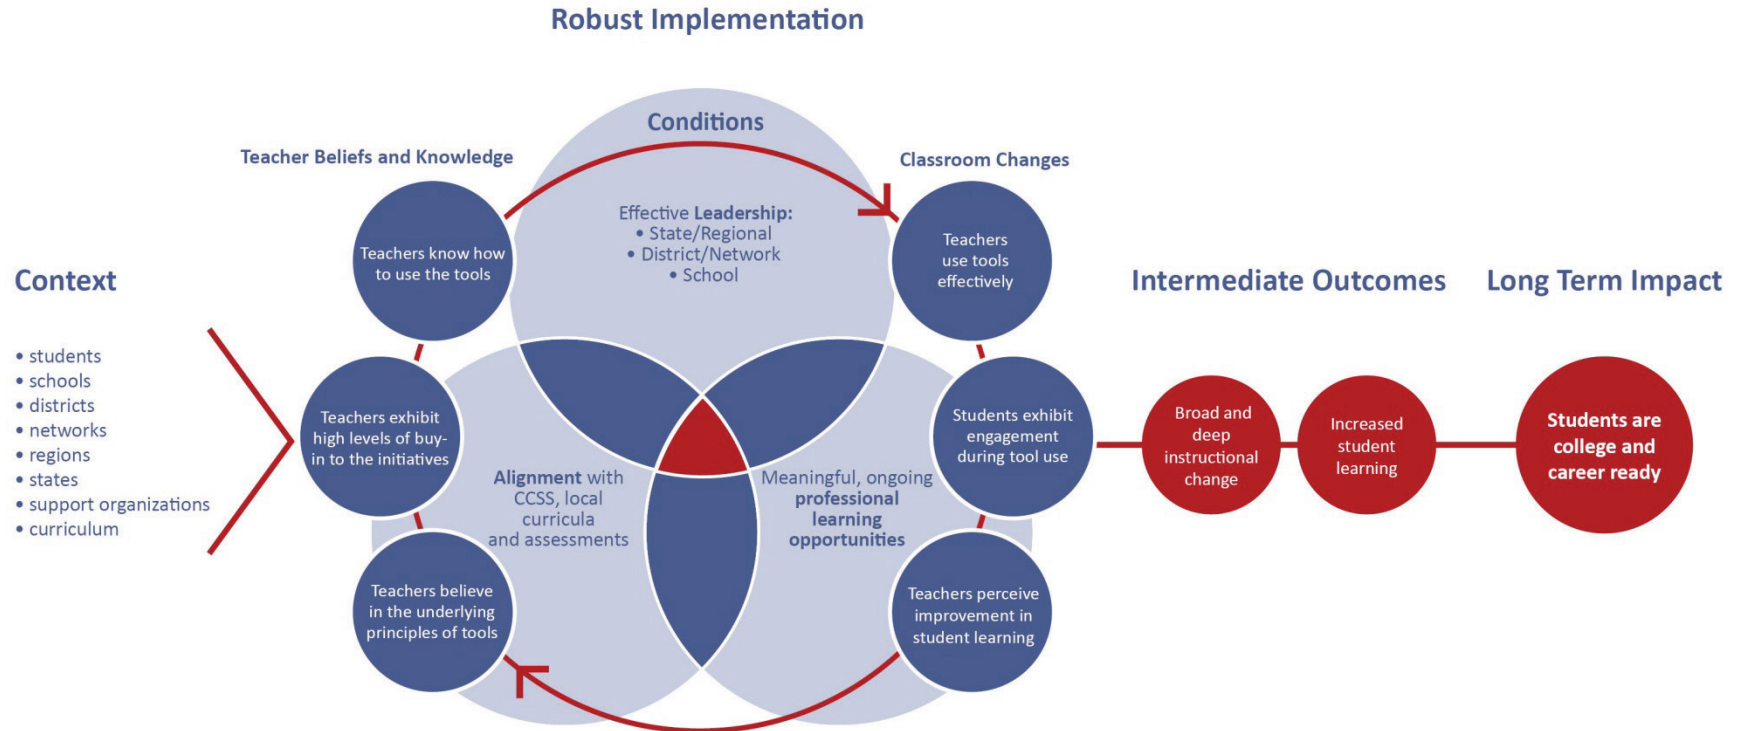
Robust Implementation

Context

• students
• schools
• districts
• networks
• regions
• states
• support organizations
• curriculum

Teacher Beliefs and Knowledge

Conditions

Classroom Changes

Teachers know how to use the tools

Effective Leadership:
• State/Regional
• District/Network
• School

Teachers use tools effectively

Teachers exhibit high levels of buy-in to the initiatives

Students exhibit engagement during tool use

Alignment with CCSS, local curricula and assessments

Meaningful, ongoing professional learning opportunities

Teachers believe in the underlying principles of tools

Teachers perceive improvement in student learning

Intermediate Outcomes

Long Term Impact

Broad and deep instructional change

Increased student learning

Students are college and career ready